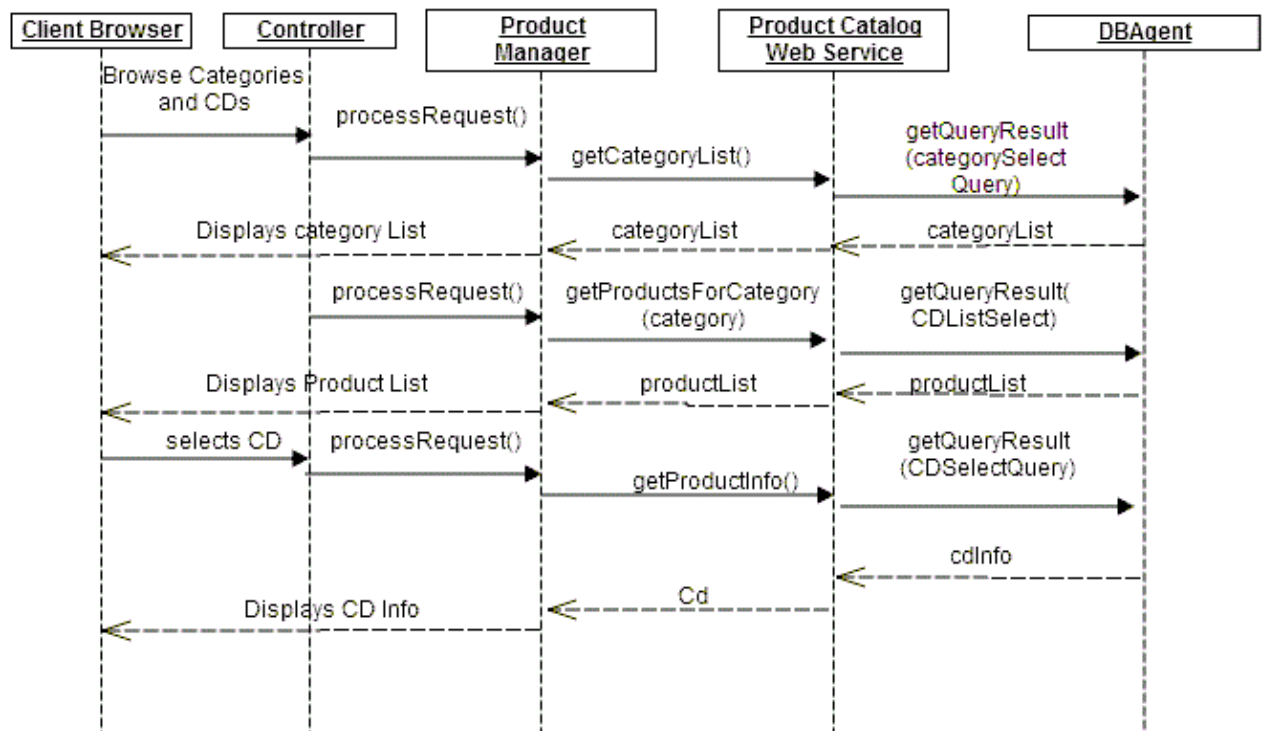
Client Browser
Controller
Product Manager
Product Catalog Web Service
DBAgent

Browse Categories and CDs
processRequest()
getCategoryList()
getQueryResult (categorySelect Query)
Displays category List
categoryList
categoryList
processRequest()
getProductsForCategory (category)
getQueryResult( CDListSelect)
Displays Product List
productList
productList
selects CD
processRequest()
getQueryResult (CDSelectQuery)
getProductInfo()
cdInfo
Displays CD Info
Cd